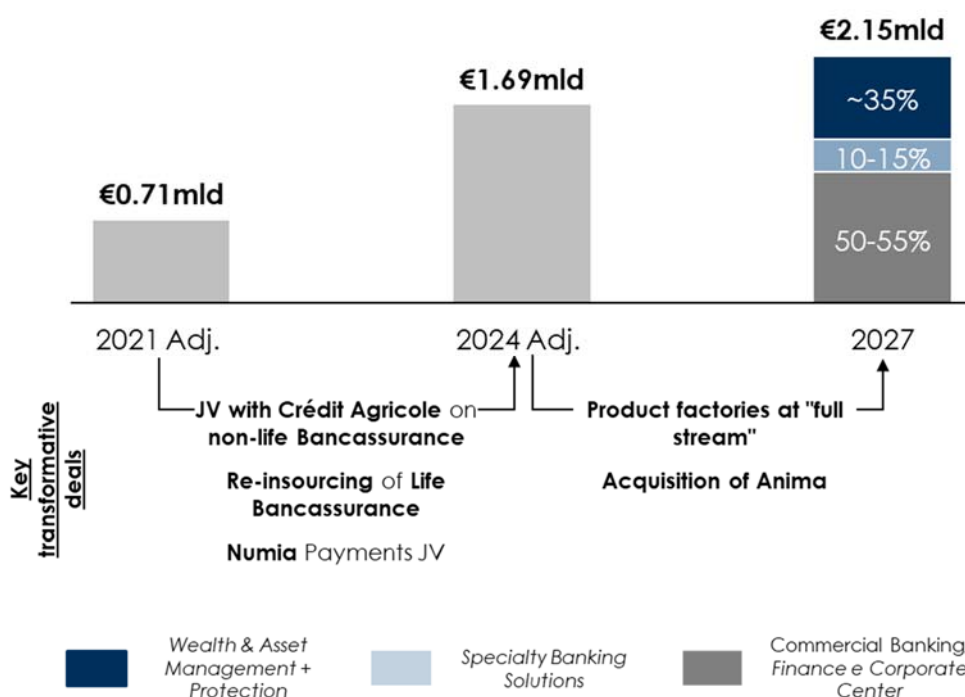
€2.15mld

€1.69mld

~35%

10-15%

€0.71mld

50-55%

2021 Adj.

2024 Adj.

2027

Key transformative deals

JV with Crédit Agricole on non-life Bancassurance

Re-insourcing of Life Bancassurance

Numia Payments JV

Product factories at "full stream"

Acquisition of Anima

Wealth & Asset Management + Protection

Specialty Banking Solutions

Commercial Banking Finance e Corporate Center